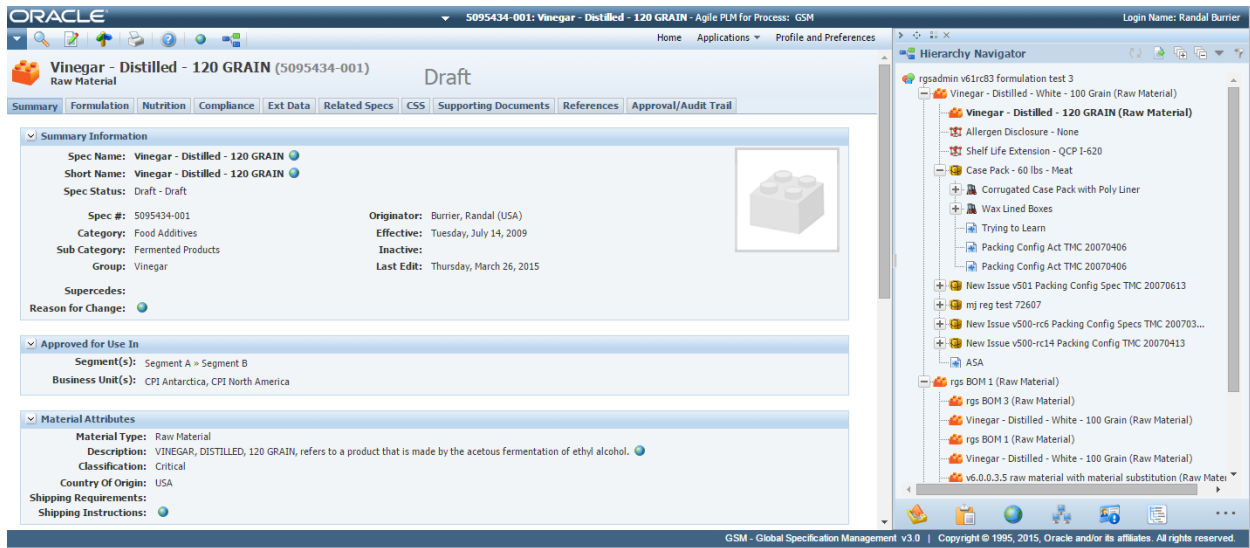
ORACLE

5095434-001: Vinegar - Distilled - 120 GRAIN - Agile PLM for Process: GSM

Login Name: Randal Burrier

Home Applications Profile and Preferences

Vinegar - Distilled - 120 GRAIN (5095434-001)
Raw Material

Draft

Summary | Formulation | Nutrition | Compliance | Ext Data | Related Specs | CSS | Supporting Documents | References | Approval/Audit Trail

Summary Information

Spec Name: Vinegar - Distilled - 120 GRAIN
Short Name: Vinegar - Distilled - 120 GRAIN
Spec Status: Draft - Draft

Spec #: 5095434-001
Category: Food Additives
Sub Category: Fermented Products
Group: Vinegar

Originator: Burrier, Randal (USA)
Effective: Tuesday, July 14, 2009
Inactive:
Last Edit: Thursday, March 26, 2015

Supercedes:
Reason for Change:

Approved for Use In

Segment(s): Segment A » Segment B
Business Unit(s): CPI Antarctica, CPI North America

Material Attributes

Material Type: Raw Material
Description: VINEGAR, DISTILLED, 120 GRAIN, refers to a product that is made by the acetous fermentation of ethyl alcohol.
Classification: Critical
Country Of Origin: USA
Shipping Requirements:
Shipping Instructions:

Hierarchy Navigator

rgsadmin v61rc83 formulation test 3
Vinegar - Distilled - White - 100 Grain (Raw Material)
Vinegar - Distilled - 120 GRAIN (Raw Material)
Allergen Disclosure - None
Shelf Life Extension - QCP I-620
Case Pack - 60 lbs - Meat
Corrugated Case Pack with Poly Liner
Wax Lined Boxes
Trying to Learn
Packing Config Act TMC 20070406
Packing Config Act TMC 20070406
New Issue v501 Packing Config Spec TMC 20070613
mj reg test 72607
New Issue v500-rc6 Packing Config Specs TMC 200703...
New Issue v500-rc14 Packing Config TMC 20070413
ASA
rgs BOM 1 (Raw Material)
rgs BOM 3 (Raw Material)
Vinegar - Distilled - White - 100 Grain (Raw Material)
rgs BOM 1 (Raw Material)
Vinegar - Distilled - White - 100 Grain (Raw Material)
v6.0.0.3.5 raw material with material substitution (Raw Mater

GSM - Global Specification Management v3.0 | Copyright © 1995, 2015, Oracle and/or its affiliates. All rights reserved.